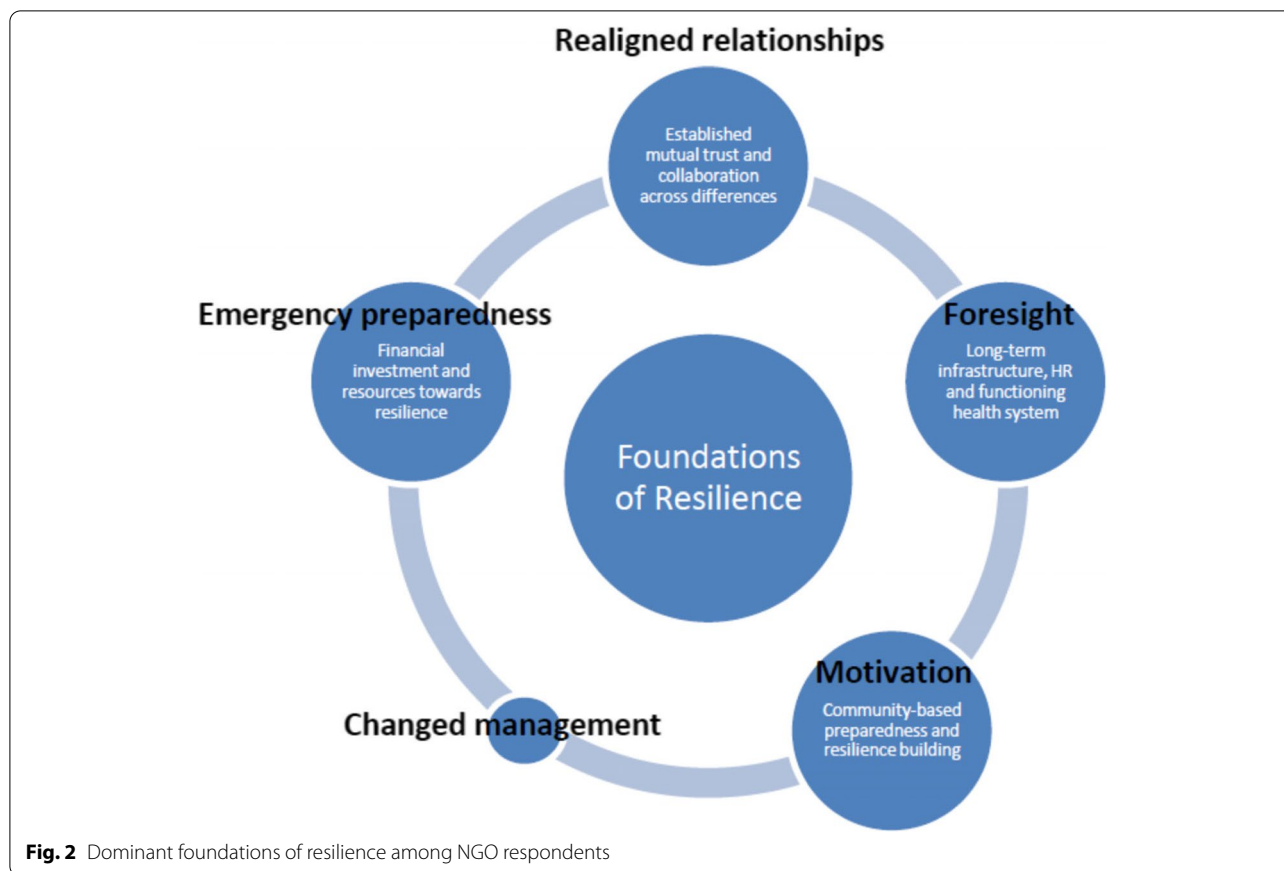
Realigned relationships

Established mutual trust and collaboration across differences

Emergency preparedness

Financial investment and resources towards resilience

Foresight

Long-term infrastructure, HR and functioning health system

Foundations of Resilience

Motivation

Community-based preparedness and resilience building

Changed management

**Fig. 2** Dominant foundations of resilience among NGO respondents